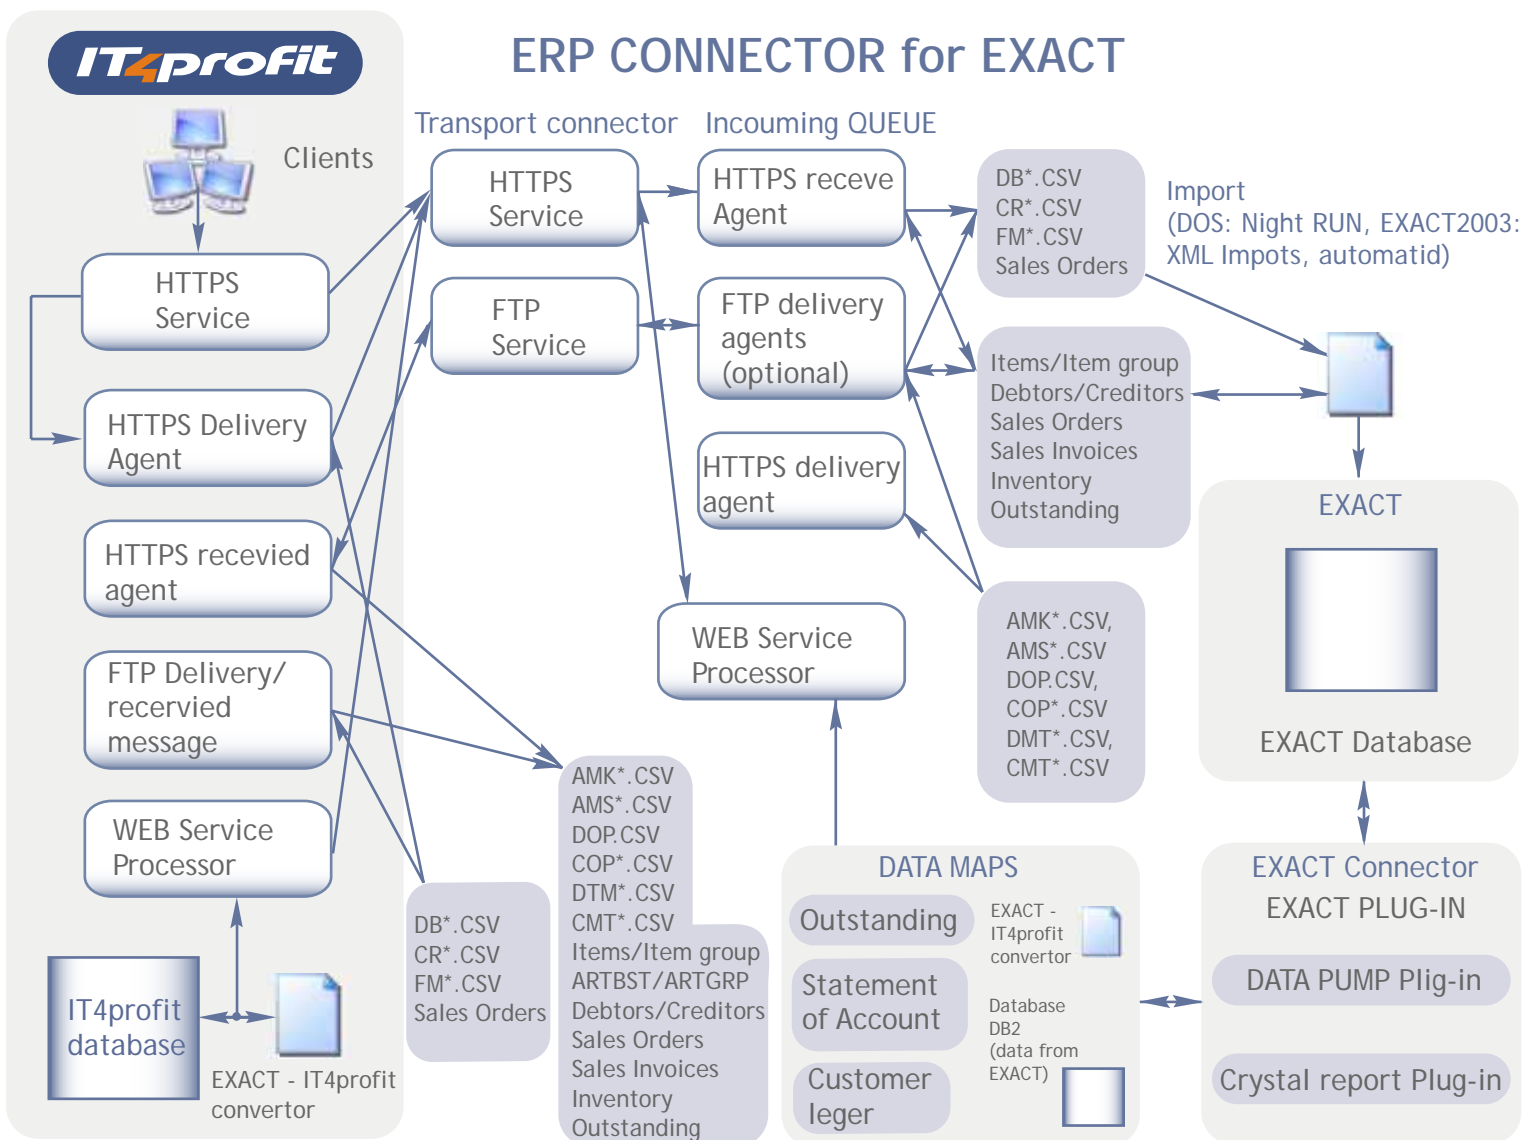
IT4profit

ERP CONNECTOR for EXACT

Clients

HTTPS Service

HTTPS Delivery Agent

HTTPS recevied agent

FTP Delivery/ recervied message

WEB Service Processor

IT4profit database

EXACT - IT4profit convertor

Transport connector

HTTPS Service

FTP Service

Incouming QUEUE

HTTPS receve Agent

FTP delivery agents (optional)

HTTPS delivery agent

WEB Service Processor

DB*.CSV
CR*.CSV
FM*.CSV
Sales Orders

AMK*.CSV
AMS*.CSV
DOP.CSV
COP*.CSV
DTM*.CSV
CMT*.CSV
Items/Item group
ARTBST/ARTGRP
Debtors/Creditors
Sales Orders
Sales Invoices
Inventory
Outstanding

DB*.CSV
CR*.CSV
FM*.CSV
Sales Orders

Import
(DOS: Night RUN, EXACT2003: XML Impots, automatid)

Items/Item group
Debtors/Creditors
Sales Orders
Sales Invoices
Inventory
Outstanding

AMK*.CSV,
AMS*.CSV
DOP.CSV,
COP*.CSV
DMT*.CSV,
CMT*.CSV

EXACT

EXACT Database

DATA MAPS

Outstanding

Statement of Account

Customer leger

EXACT - IT4profit convertor

Database DB2 (data from EXACT)

EXACT Connector
EXACT PLUG-IN

DATA PUMP Plig-in

Crystal report Plug-in